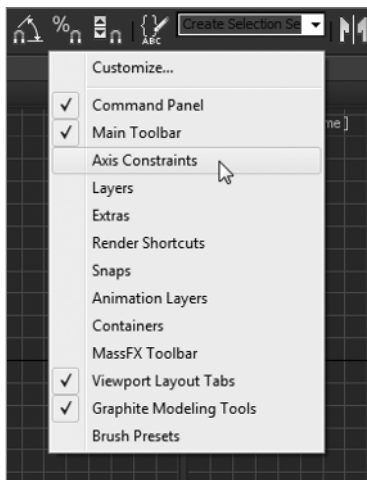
Create Selection Se

Customize...
✓ Command Panel
✓ Main Toolbar
Axis Constraints
Layers
Extras
Render Shortcuts
Snaps
Animation Layers
Containers
MassFX Toolbar
✓ Viewport Layout Tabs
✓ Graphite Modeling Tools
Brush Presets

me ]